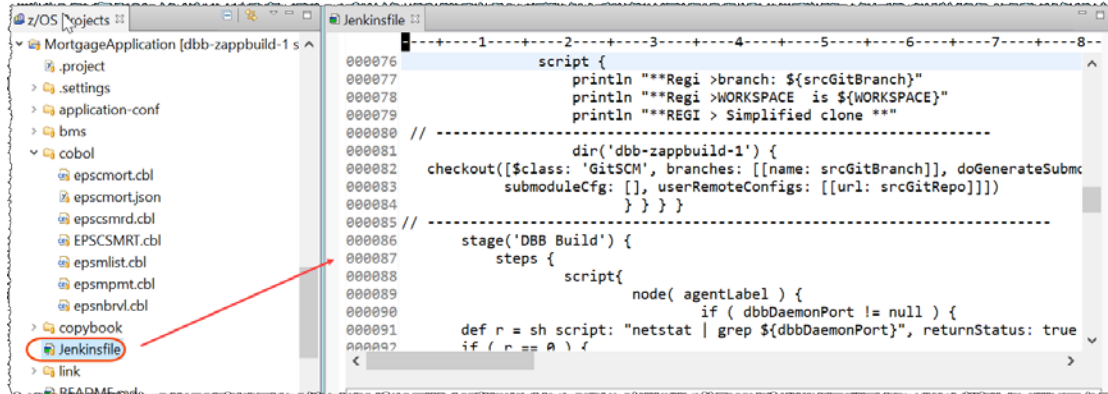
z/OS Projects

MortgageApplication [dbb-zappbuild-1 s

.project

.settings

application-conf

bms

cobol

epscmort.cbl

epscmort.json

epscsmrd.cbl

EPSCSMRT.cbl

epsmlist.cbl

epsmpmt.cbl

epsnbrvl.cbl

copybook

Jenkinsfile

link

README.md

Jenkinsfile

----+----1----+----2----+----3----+----4----+----5----+----6----+----7----+----8-

000076 script {
000077 println "**Regi >branch: ${srcGitBranch}"
000078 println "**Regi >WORKSPACE is ${WORKSPACE}"
000079 println "**REGI > Simplified clone **"
000080 // ------------------------------------------------------------
000081 dir('dbb-zappbuild-1') {
000082 checkout([$class: 'GitSCM', branches: [[name: srcGitBranch]], doGenerateSubmo
000083 submoduleCfg: [], userRemoteConfigs: [[url: srcGitRepo]]])
000084 } } } }
000085 // ------------------------------------------------------------
000086 stage('DBB Build') {
000087 steps {
000088 script{
000089 node( agentLabel ) {
000090 if ( dbbDaemonPort != null ) {
000091 def r = sh script: "netstat | grep ${dbbDaemonPort}", returnStatus: true
000092 if ( r == 0 ) {